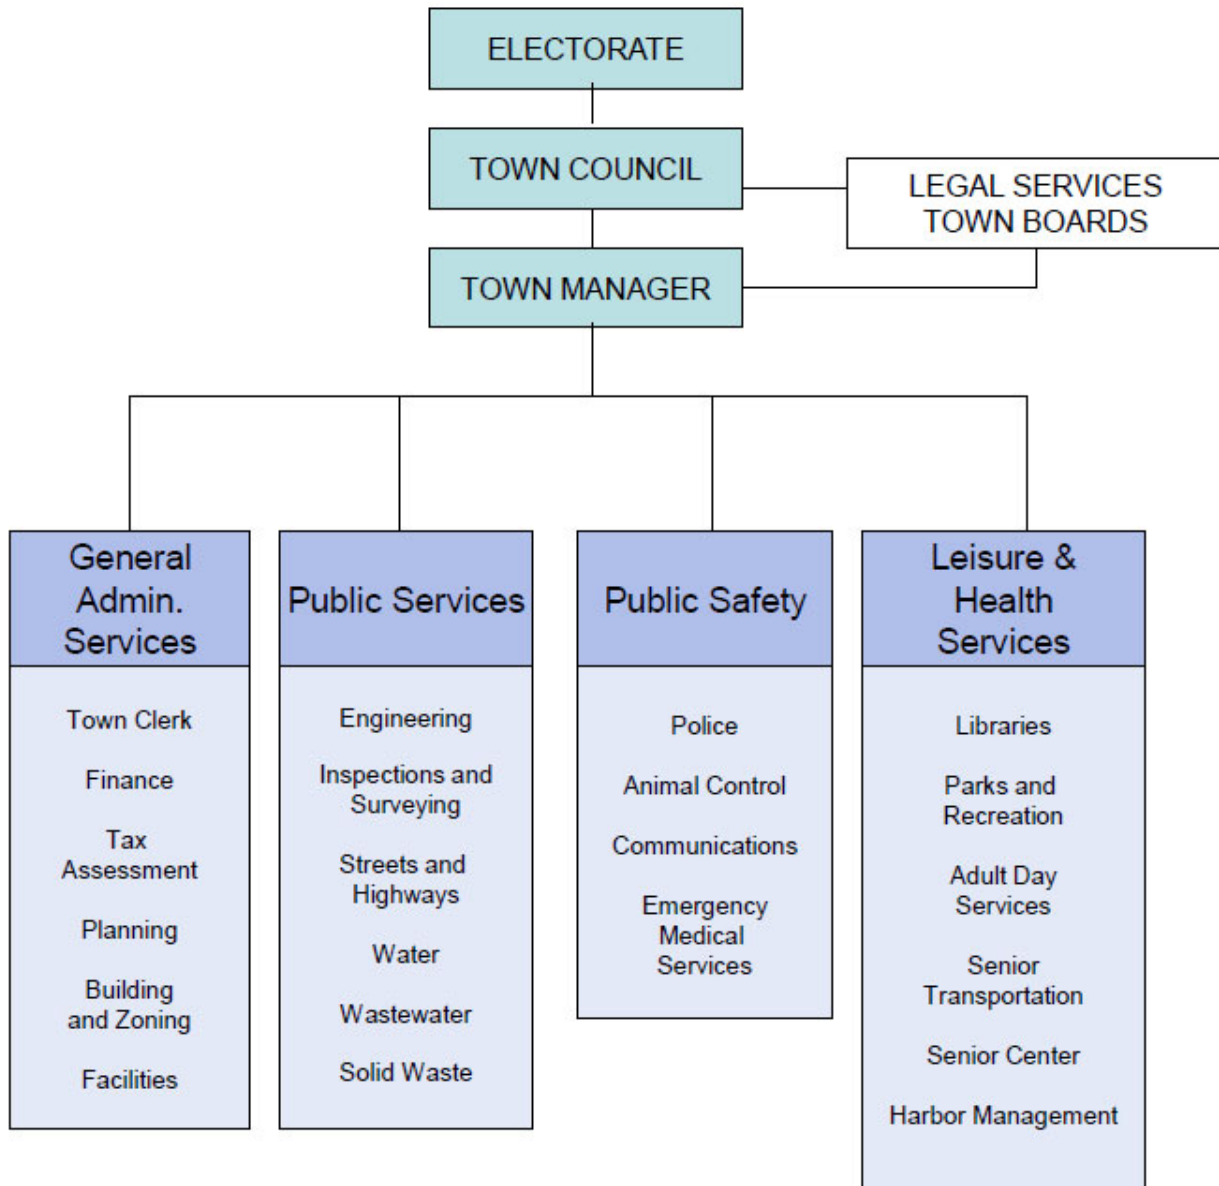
ELECTORATE

TOWN COUNCIL

LEGAL SERVICES
TOWN BOARDS

TOWN MANAGER

General Admin. Services

Town Clerk

Finance

Tax Assessment

Planning

Building and Zoning

Facilities

Public Services

Engineering

Inspections and Surveying

Streets and Highways

Water

Wastewater

Solid Waste

Public Safety

Police

Animal Control

Communications

Emergency Medical Services

Leisure & Health Services

Libraries

Parks and Recreation

Adult Day Services

Senior Transportation

Senior Center

Harbor Management